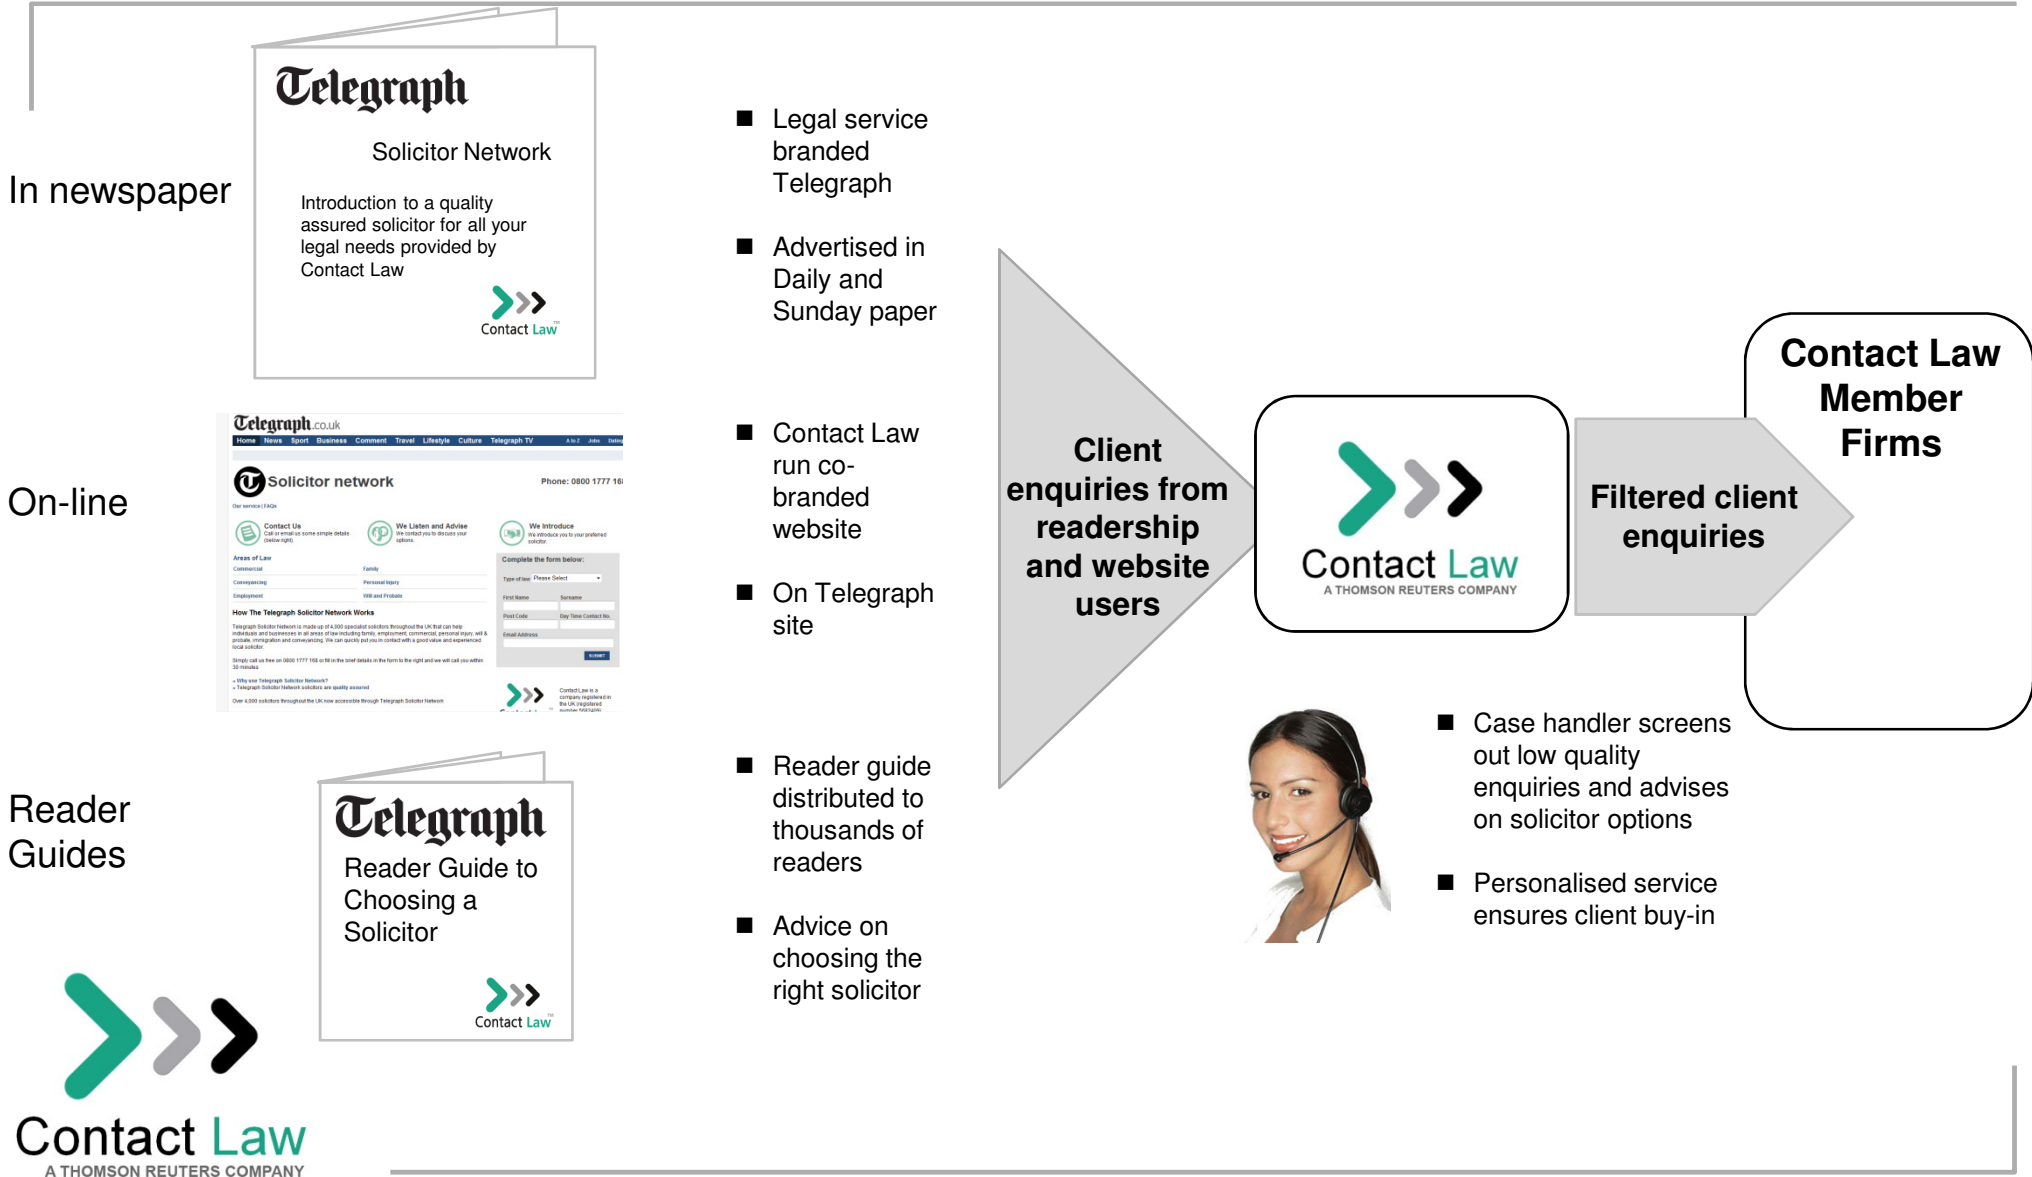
In newspaper

Telegraph

Solicitor Network

Introduction to a quality assured solicitor for all your legal needs provided by Contact Law

Contact Law

■ Legal service branded Telegraph

■ Advertised in Daily and Sunday paper

On-line

Telegraph.co.uk

Home News Sport Business Comment Travel Lifestyle Culture Telegraph TV

Solicitor network

Phone: 0800 1777 16

Contact Us

We Listen and Advise

We Introduce

Areas of Law

Complete the form below:

How The Telegraph Solicitor Network Works

SUBMIT

■ Contact Law run co-branded website

■ On Telegraph site

Client enquiries from readership and website users

Contact Law
A THOMSON REUTERS COMPANY

Filtered client enquiries

Contact Law Member Firms

Reader Guides

Telegraph

Reader Guide to Choosing a Solicitor

Contact Law

■ Reader guide distributed to thousands of readers

■ Advice on choosing the right solicitor

■ Case handler screens out low quality enquiries and advises on solicitor options

■ Personalised service ensures client buy-in

Contact Law
A THOMSON REUTERS COMPANY